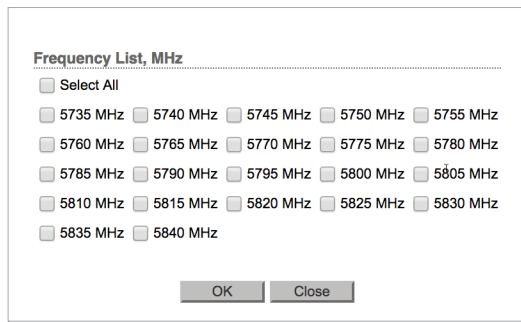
Frequency List, MHz

Select All

5735 MHz 5740 MHz 5745 MHz 5750 MHz 5755 MHz

5760 MHz 5765 MHz 5770 MHz 5775 MHz 5780 MHz

5785 MHz 5790 MHz 5795 MHz 5800 MHz 5805 MHz

5810 MHz 5815 MHz 5820 MHz 5825 MHz 5830 MHz

5835 MHz 5840 MHz

OK Close